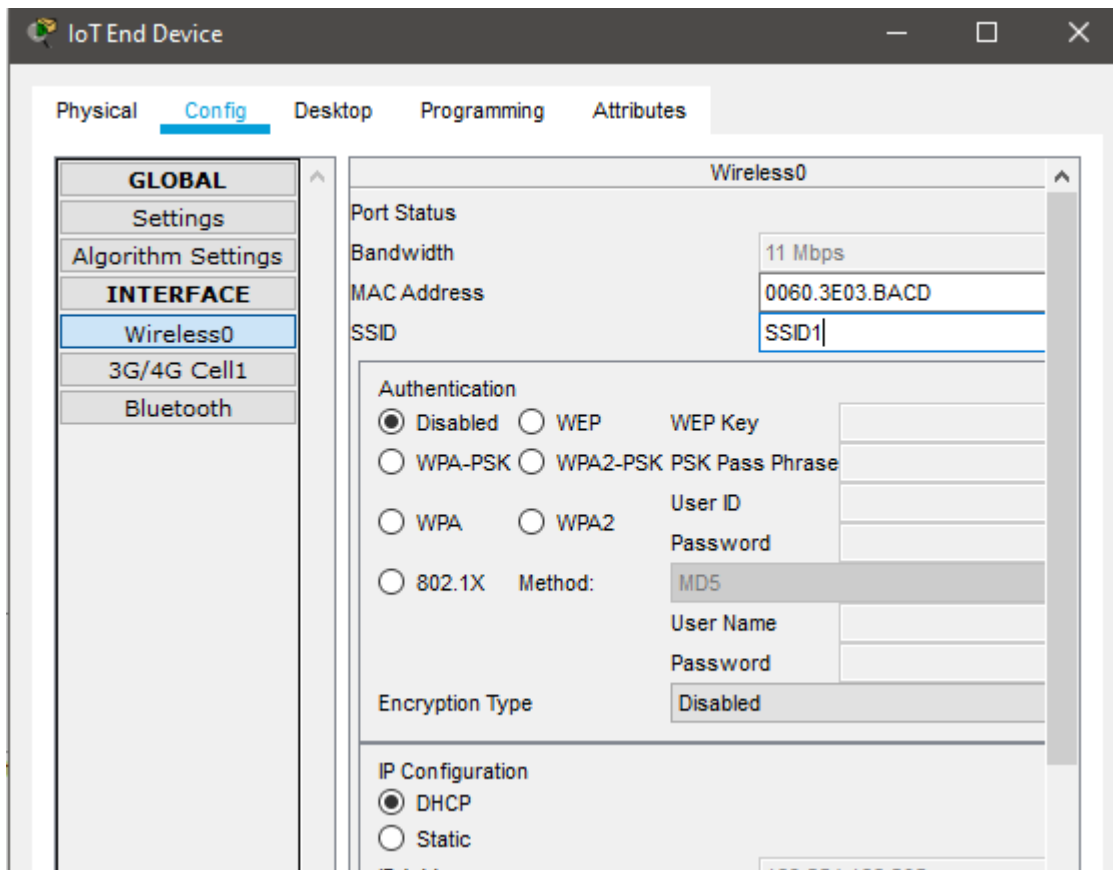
IoT End Device

Physical Config Desktop Programming Attributes

GLOBAL
Settings
Algorithm Settings
INTERFACE
Wireless0
3G/4G Cell1
Bluetooth

Wireless0

Port Status
Bandwidth 11 Mbps
MAC Address 0060.3E03.BACD
SSID SSID1

Authentication
Disabled WEP WEP Key
WPA-PSK WPA2-PSK PSK Pass Phrase
WPA WPA2 User ID
Password
802.1X Method: MD5
User Name
Password
Encryption Type Disabled

IP Configuration
DHCP
Static
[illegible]